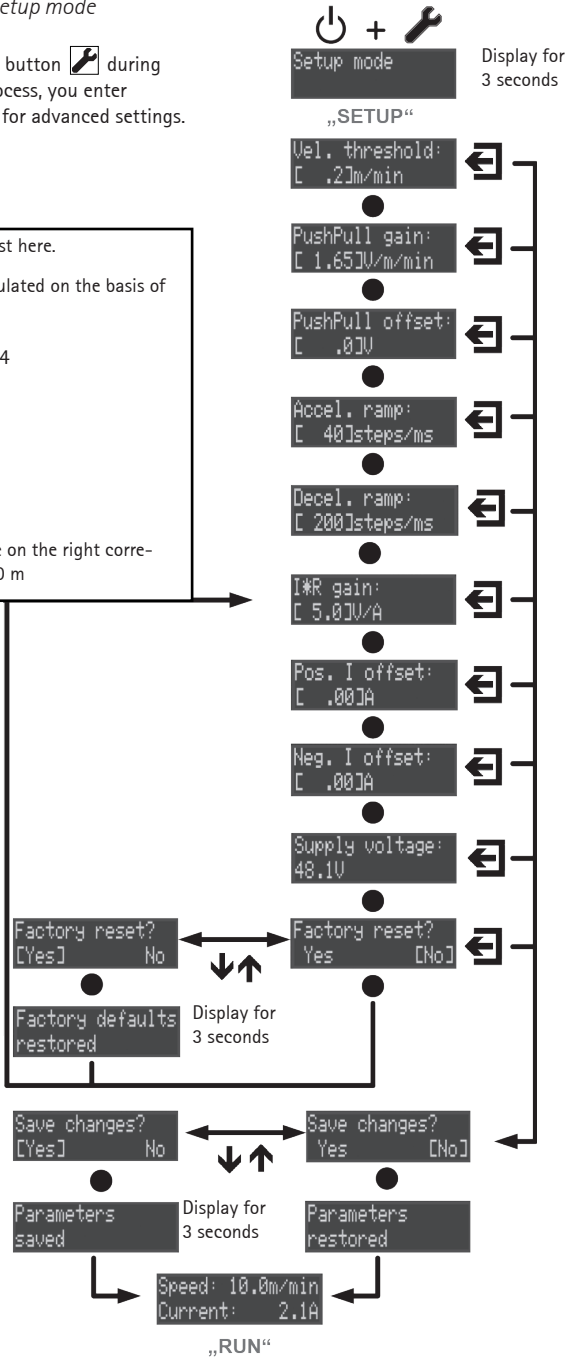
etup mode

button during ocess, you enter for advanced settings.

st here.

ulated on the basis of

4

e on the right corre-
0 m

Setup mode

Display for 3 seconds

„SETUP“

Vel. threshold:
[ .2]m/min

PushPull gain:
[ 1.65]V/m/min

PushPull offset:
[ .0]V

Accel. ramp:
[ 40]steps/ms

Decel. ramp:
[ 200]steps/ms

I*R gain:
[ 5.0]V/A

Pos. I offset:
[ .00]A

Neg. I offset:
[ .00]A

Supply voltage:
48.1V

Factory reset?
[Yes] No

Factory reset?
Yes [No]

Factory defaults restored

Display for 3 seconds

Save changes?
[Yes] No

Save changes?
Yes [No]

Parameters saved

Display for 3 seconds

Parameters restored

Speed: 10.0m/min
Current: 2.1A

„RUN“